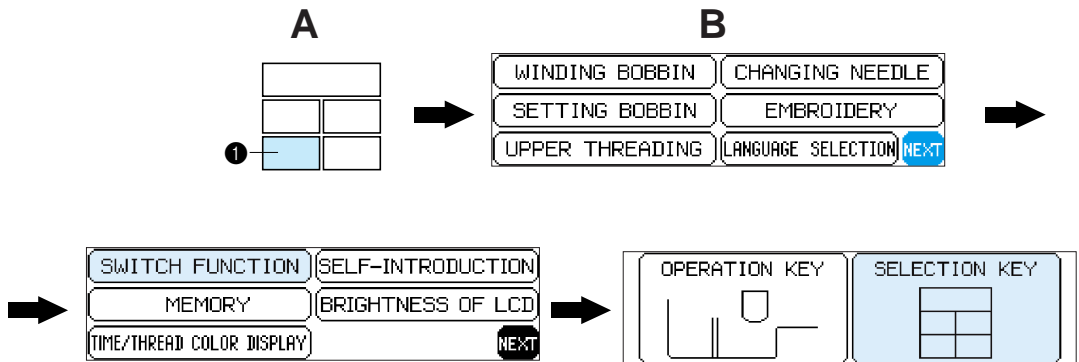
A

B

1

WINDING BOBBIN
CHANGING NEEDLE
SETTING BOBBIN
EMBROIDERY
UPPER THREADING
LANGUAGE SELECTION
NEXT

SWITCH FUNCTION
SELF-INTRODUCTION
MEMORY
BRIGHTNESS OF LCD
TIME/THREAD COLOR DISPLAY
NEXT

OPERATION KEY
SELECTION KEY